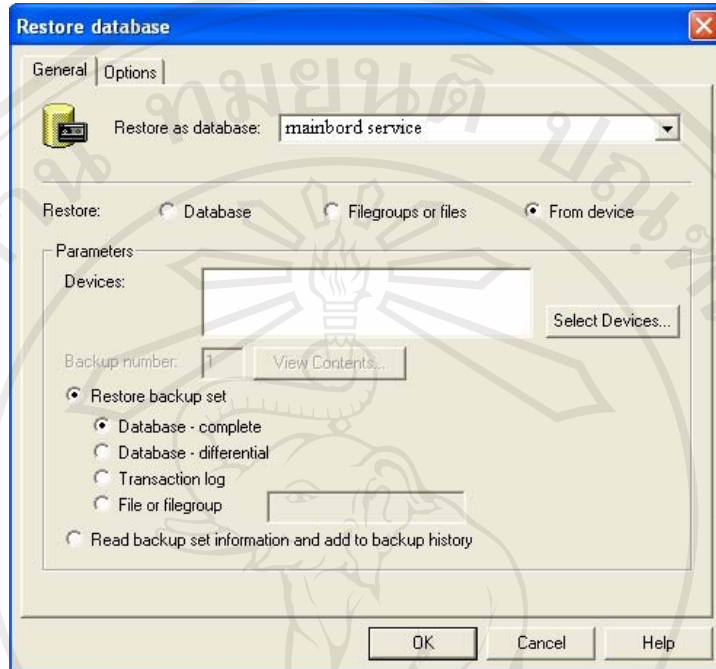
Restore database

General | Options

Restore as database: mainbord service

Restore: Database Filegroups or files From device

Parameters

Devices:

Select Devices...

Backup number: 1 View Contents...

Restore backup set

Database - complete

Database - differential

Transaction log

File or filegroup

Read backup set information and add to backup history

OK Cancel Help